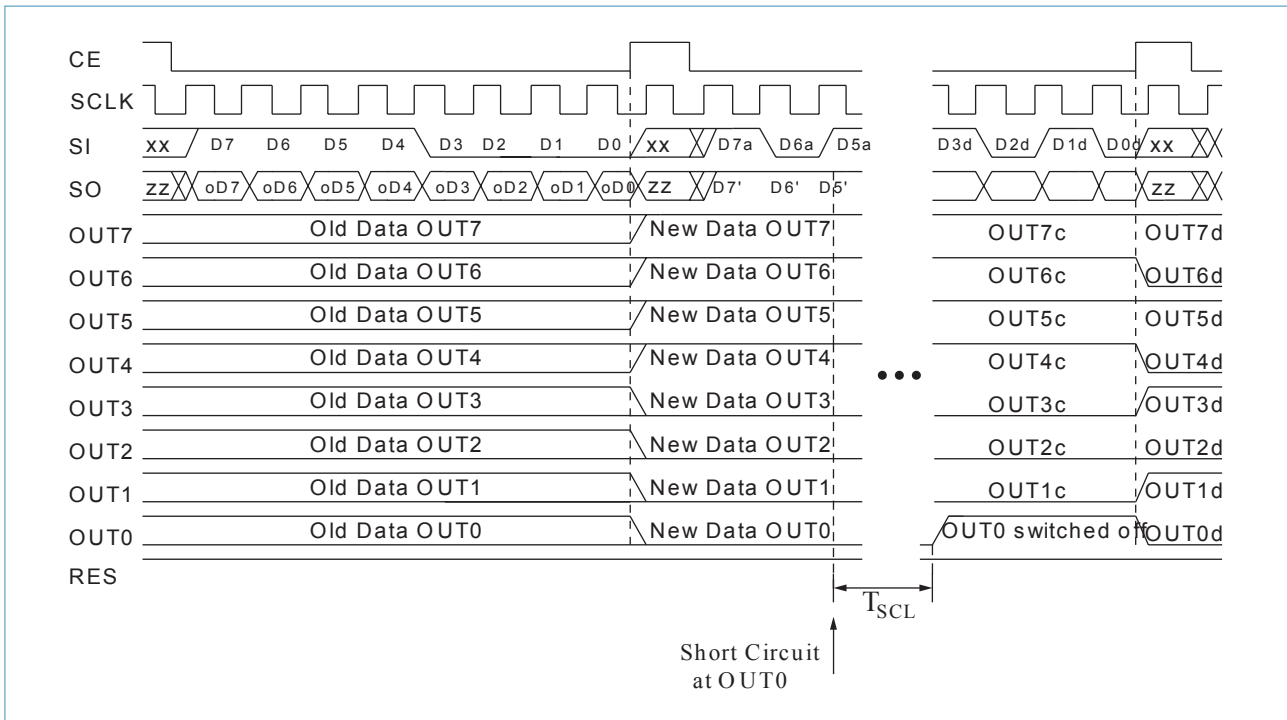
CE
SCLK
SI
SO
OUT7
OUT6
OUT5
OUT4
OUT3
OUT2
OUT1
OUT0
RES

xx D7 D6 D5 D4 D3 D2 D1 D0 xx D7a D6a D5a D3d D2d D1d D0d xx

zz oD7 oD6 oD5 oD4 oD3 oD2 oD1 oD0 zz D7' D6' D5' zz

Old Data OUT7
New Data OUT7
OUT7c
OUT7d

Old Data OUT6
New Data OUT6
OUT6c
OUT6d

Old Data OUT5
New Data OUT5
OUT5c
OUT5d

Old Data OUT4
New Data OUT4
OUT4c
OUT4d

Old Data OUT3
New Data OUT3
OUT3c
OUT3d

Old Data OUT2
New Data OUT2
OUT2c
OUT2d

Old Data OUT1
New Data OUT1
OUT1c
OUT1d

Old Data OUT0
New Data OUT0
OUT0 switched off
OUT0d

$T_{SCL}$

Short Circuit at OUT0